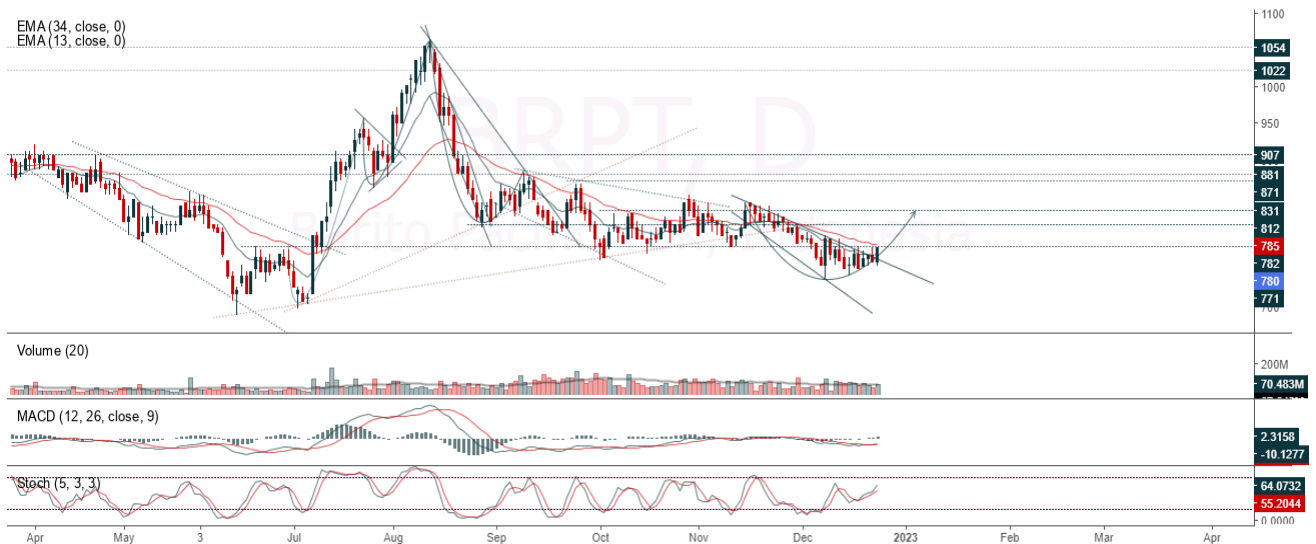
EMA (34, close, 0)
EMA (13, close, 0)

BRPT, D
Barito Pacific Tbk

1100
1054
1022
1000
950
907
881
871
831
812
785
782
780
771
700

Volume (20)
200M
70.483M

MACD (12, 26, close, 9)
2.3158
-10.1277

Stoch (5, 3, 3)
64.0732
55.2044
0.0000

Apr
May
3
Jul
Aug
Sep
Oct
Nov
Dec
2023
Feb
Mar
Apr